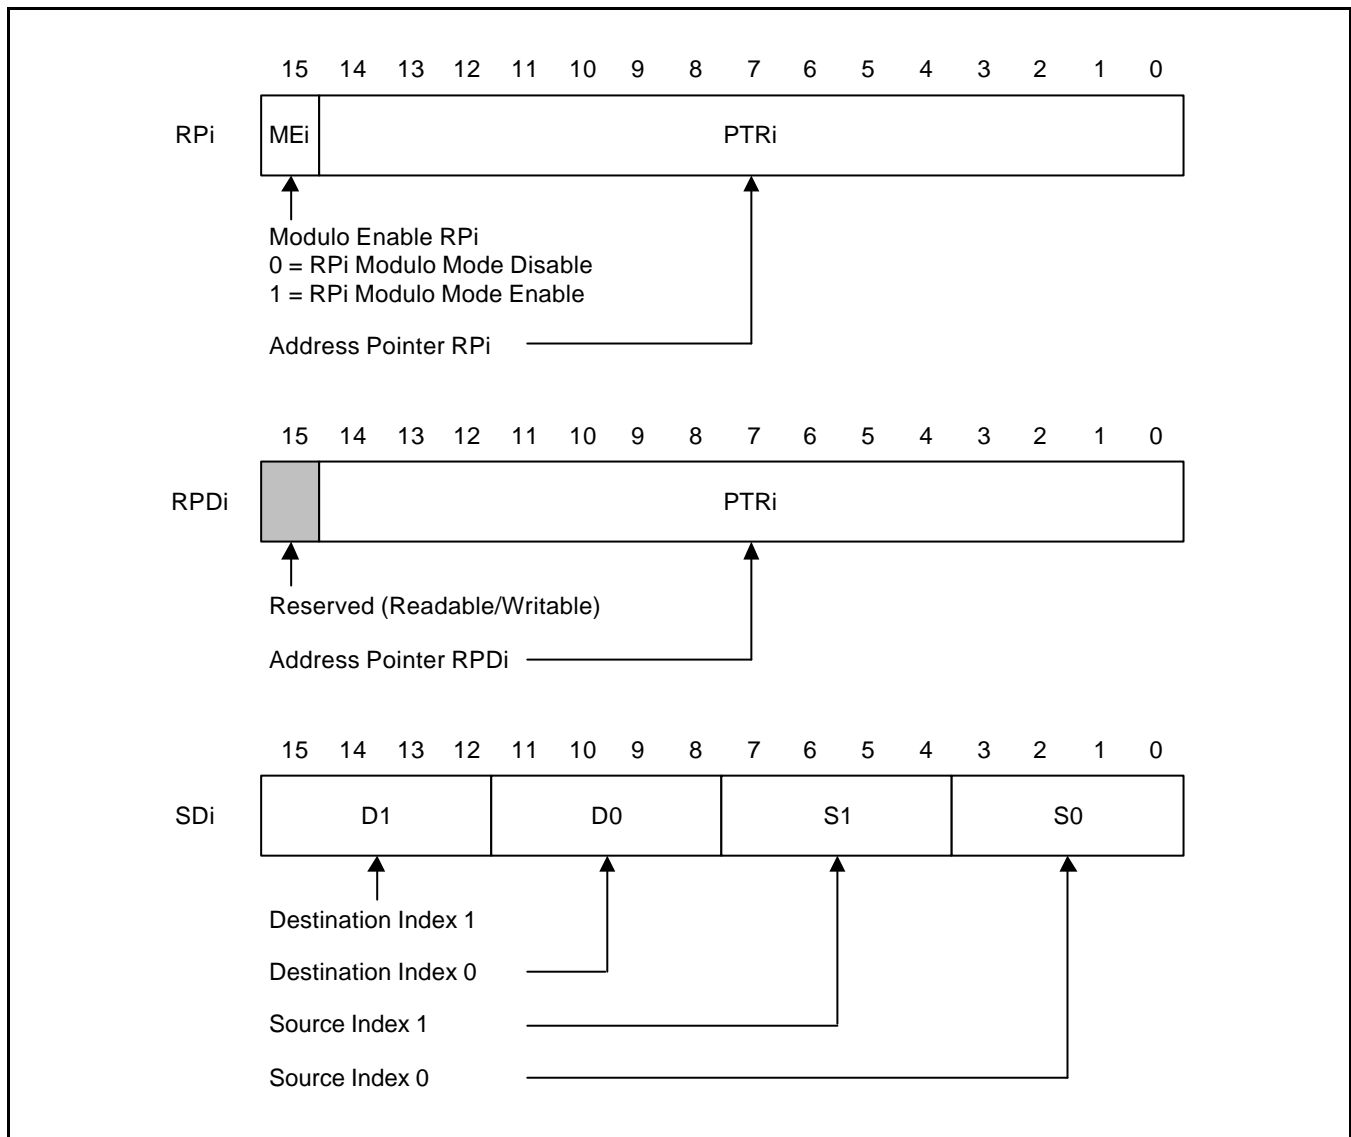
15 14 13 12 11 10 9 8 7 6 5 4 3 2 1 0

RPi

MEi

PTRi

Modulo Enable RPi
0 = RPi Modulo Mode Disable
1 = RPi Modulo Mode Enable

Address Pointer RPi

15 14 13 12 11 10 9 8 7 6 5 4 3 2 1 0

RPDi

PTRi

Reserved (Readable/Writable)

Address Pointer RPDi

15 14 13 12 11 10 9 8 7 6 5 4 3 2 1 0

SDi

D1

D0

S1

S0

Destination Index 1

Destination Index 0

Source Index 1

Source Index 0